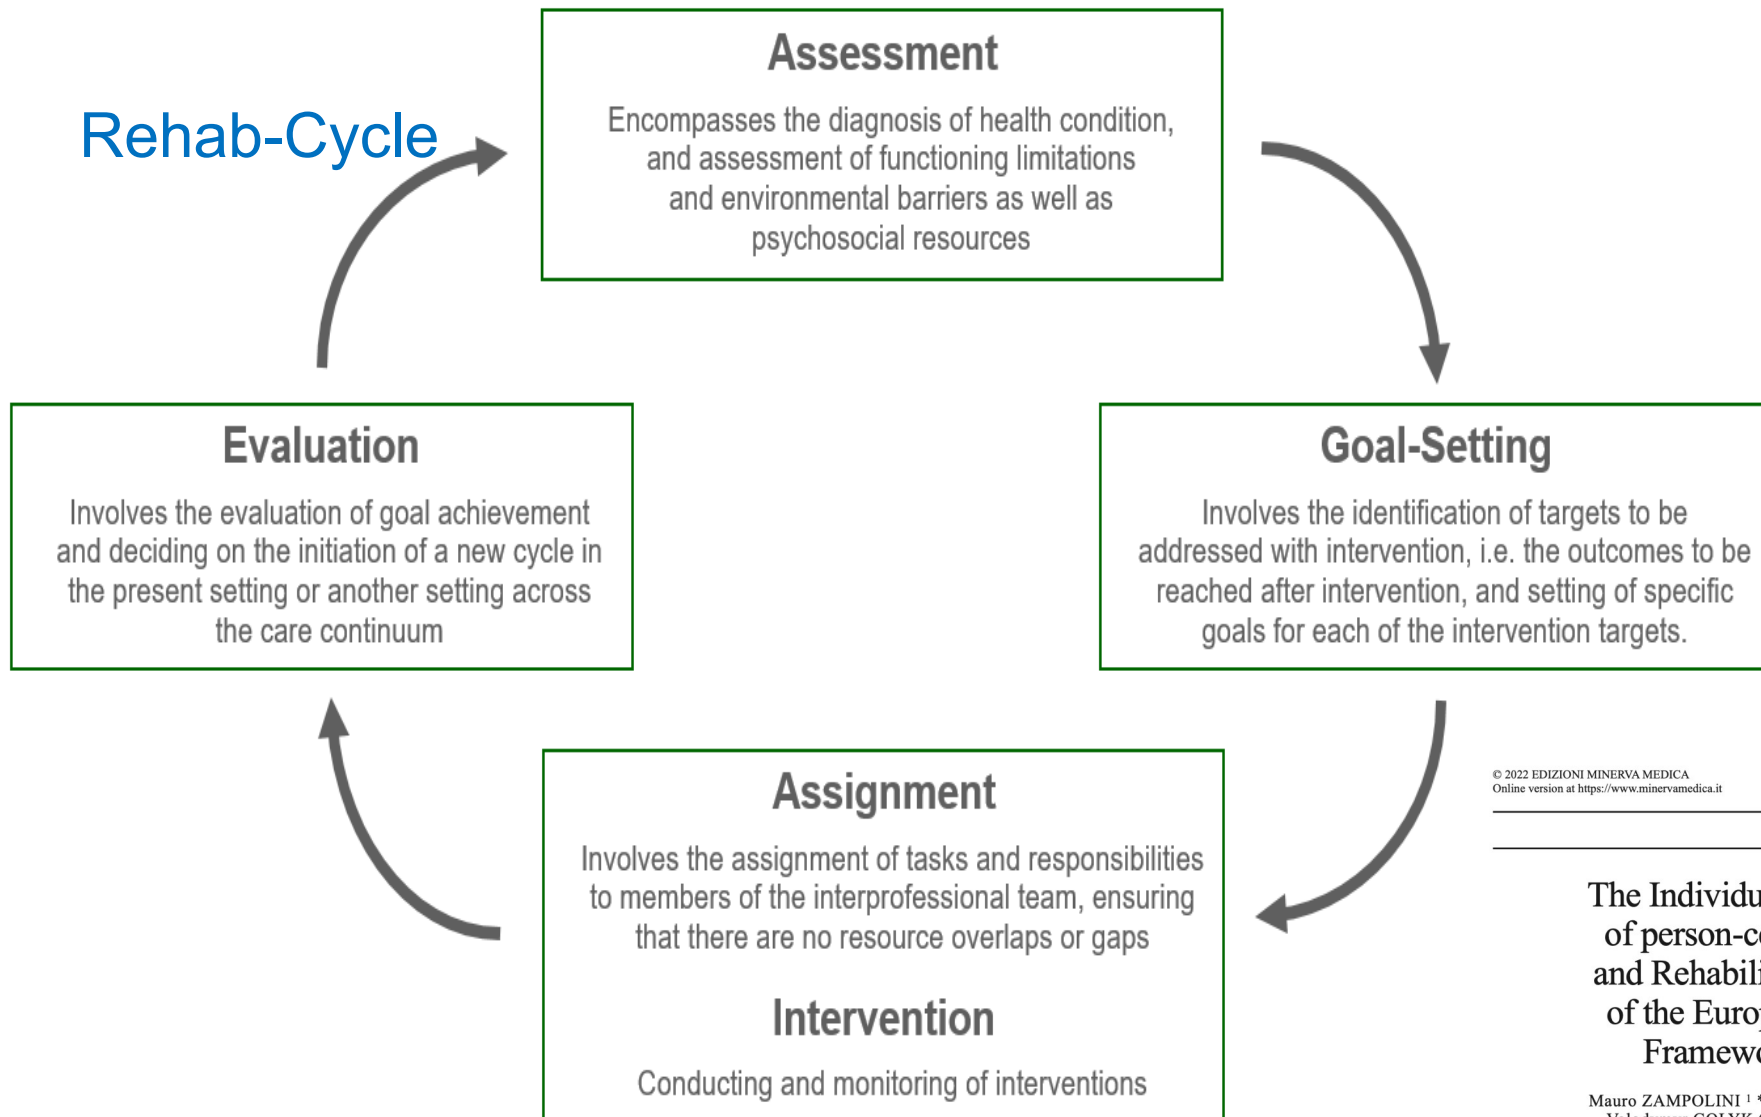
Rehab-Cycle

Assessment

Encompasses the diagnosis of health condition, and assessment of functioning limitations and environmental barriers as well as psychosocial resources

Goal-Setting

Involves the identification of targets to be addressed with intervention, i.e. the outcomes to be reached after intervention, and setting of specific goals for each of the intervention targets.

Assignment

Involves the assignment of tasks and responsibilities to members of the interprofessional team, ensuring that there are no resource overlaps or gaps

Intervention

Conducting and monitoring of interventions

Evaluation

Involves the evaluation of goal achievement and deciding on the initiation of a new cycle in the present setting or another setting across the care continuum

© 2022 EDIZIONI MINERVA MEDICA
Online version at https://www.minervamedica.it

The Individu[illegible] of person-c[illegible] and Rehabili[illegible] of the Euro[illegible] Framewo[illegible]

Mauro ZAMPOLINI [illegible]
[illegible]